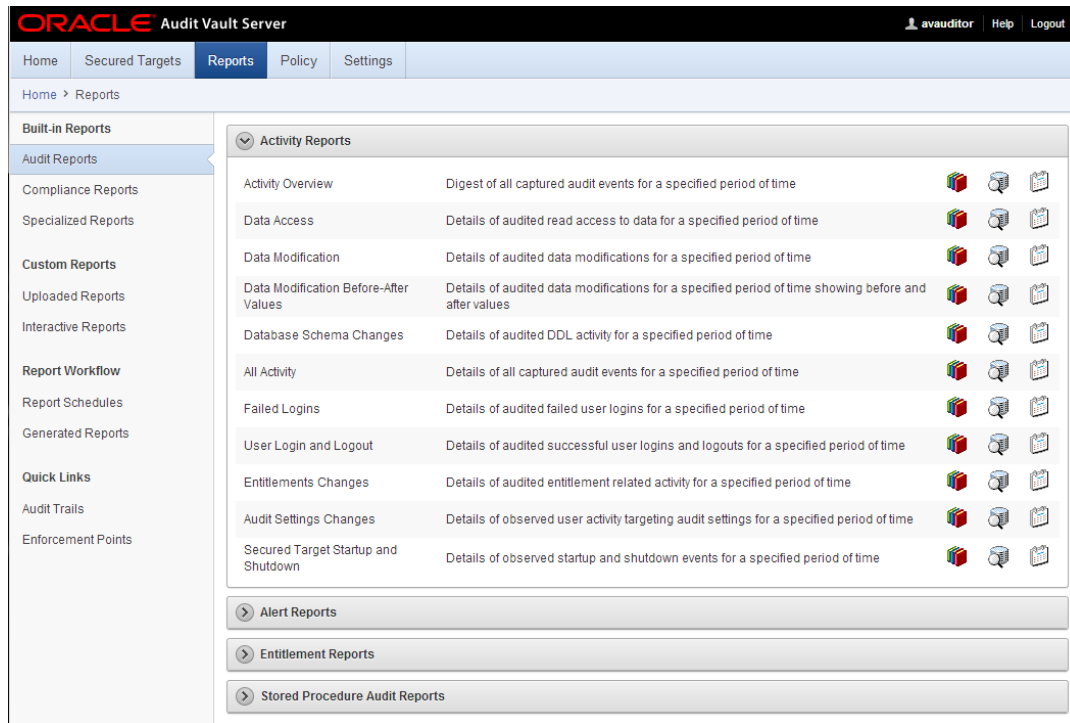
ORACLE Audit Vault Server

avauditor | Help | Logout

Home | Secured Targets | Reports | Policy | Settings

Home > Reports

Built-in Reports
Audit Reports
Compliance Reports
Specialized Reports

Custom Reports
Uploaded Reports
Interactive Reports

Report Workflow
Report Schedules
Generated Reports

Quick Links
Audit Trails
Enforcement Points

Activity Reports

| | |
|---|---|
| Activity Overview | Digest of all captured audit events for a specified period of time |
| Data Access | Details of audited read access to data for a specified period of time |
| Data Modification | Details of audited data modifications for a specified period of time |
| Data Modification Before-After Values | Details of audited data modifications for a specified period of time showing before and after values |
| Database Schema Changes | Details of audited DDL activity for a specified period of time |
| All Activity | Details of all captured audit events for a specified period of time |
| Failed Logins | Details of audited failed user logins for a specified period of time |
| User Login and Logout | Details of audited successful user logins and logouts for a specified period of time |
| Entitlements Changes | Details of audited entitlement related activity for a specified period of time |
| Audit Settings Changes | Details of observed user activity targeting audit settings for a specified period of time |
| Secured Target Startup and Shutdown | Details of observed startup and shutdown events for a specified period of time |

Alert Reports

Entitlement Reports

Stored Procedure Audit Reports